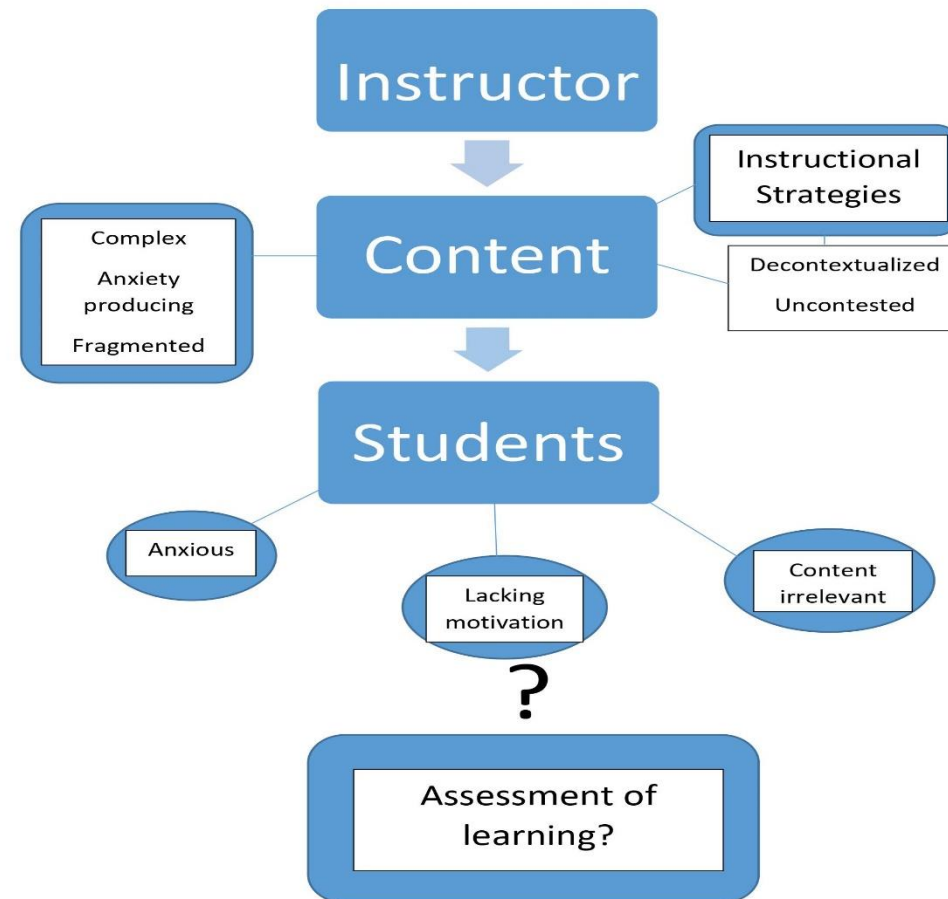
Instructor

Instructional Strategies

Complex

Anxiety producing

Fragmented

Content

Decontextualized

Uncontested

Students

Anxious

Lacking motivation

Content irrelevant

?

Assessment of learning?